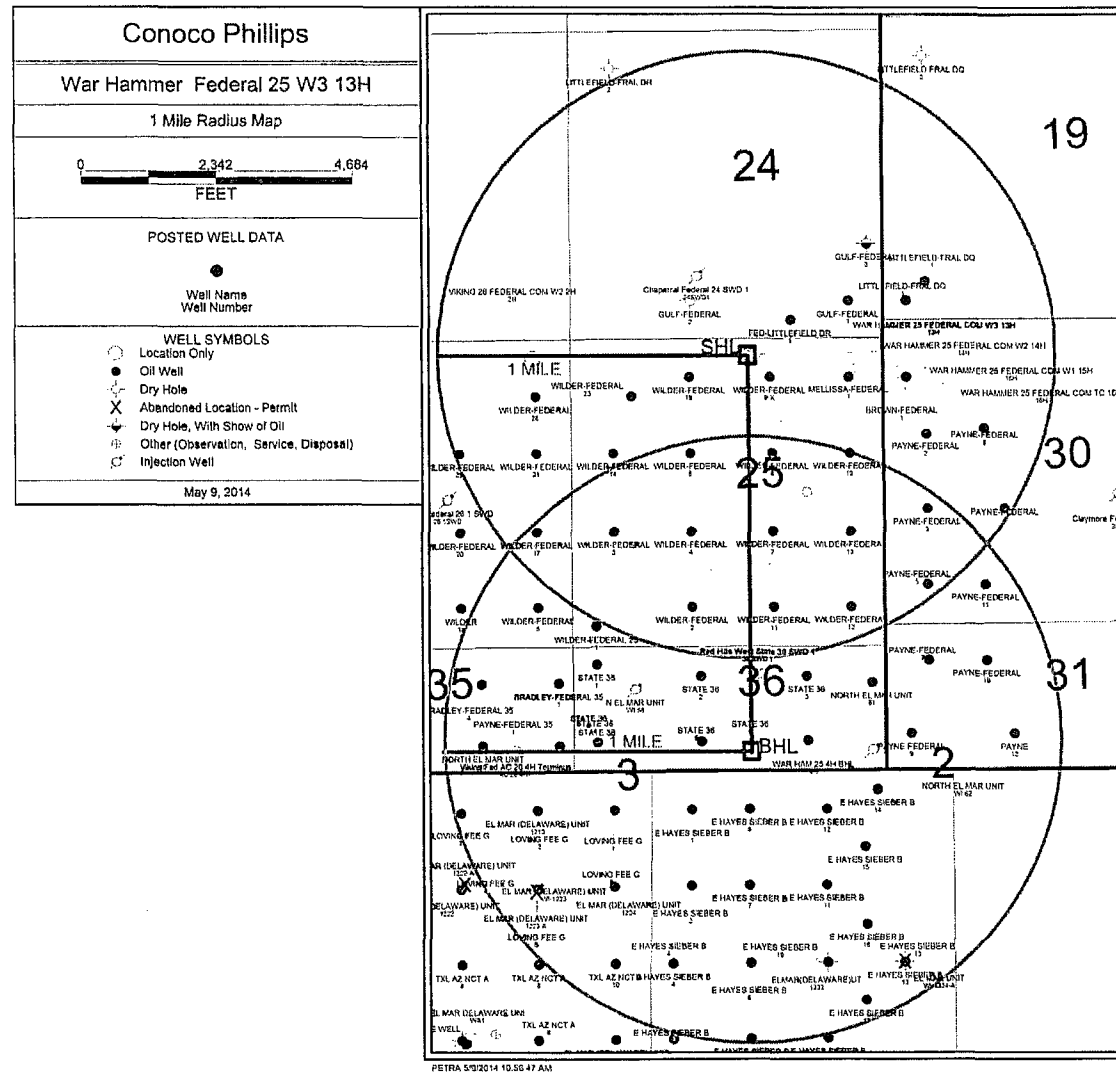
Conoco Phillips

War Hammer Federal 25 W3 13H

1 Mile Radius Map

0 2,342 4,684
FEET

POSTED WELL DATA

Well Name
Well Number

WELL SYMBOLS
Location Only
Oil Well
Dry Hole
Abandoned Location - Permit
Dry Hole, With Show of Oil
Other (Observation, Service, Disposal)
Injection Well

May 9, 2014

LITTLEFIELD FRAL DH
LITTLEFIELD FRAL DQ
19
24
GULF-FEDERAL LITTLEFIELD FRAL DQ
LITTLEFIELD-FRAL DQ
VIKING 26 FEDERAL COM W2 2H
Chaparral Federal 24 SWD 1
GULF-FEDERAL
GULF-FEDERAL
FED-LITTLEFIELD DR
WAR HAMMER 25 FEDERAL COM W3 13H
WAR HAMMER 25 FEDERAL COM W2 14H
WAR HAMMER 25 FEDERAL COM W1 15H
WAR HAMMER 25 FEDERAL COM TC 16H
SHL
1 MILE
WILDER-FEDERAL
WILDER-FEDERAL
WILDER-FEDERAL MELLISSA-FEDERAL
BROWN-FEDERAL
WILDER-FEDERAL
PAYNE-FEDERAL
PAYNE-FEDERAL
30
WILDER-FEDERAL WILDER-FEDERAL WILDER-FEDERAL WILDER-FEDERAL WILDER-FEDERAL WILDER-FEDERAL
25
Federal 26 1 SWD
PAYNE-FEDERAL
PAYNE-FEDERAL
Claymore F
WILDER-FEDERAL WILDER-FEDERAL WILDER-FEDERAL WILDER-FEDERAL WILDER-FEDERAL WILDER-FEDERAL
PAYNE-FEDERAL
PAYNE-FEDERAL
WILDER WILDER-FEDERAL WILDER-FEDERAL WILDER-FEDERAL WILDER-FEDERAL
WILDER-FEDERAL 25
Red Hills West State 36 SWD 1
PAYNE-FEDERAL
PAYNE-FEDERAL
31
35
STATE 36
BRADLEY-FEDERAL 35
N EL MAR UNIT
STATE 36
36
STATE 36
NORTH EL MAR UNIT
BRADLEY-FEDERAL 35
PAYNE-FEDERAL 35
STATE 36
STATE 36
STATE 36
STATE 36
1 MILE
BHL
PAYNE-FEDERAL
PAYNE
NORTH EL MAR UNIT
Viking Fed AC 26 4H Terminus
3
WAR HAM 25 4H BHL
2
NORTH EL MAR UNIT
EL MAR (DELAWARE) UNIT
E HAYES SIEBER B
LOVING FEE G
LOVING FEE G
LOVING FEE G
E HAYES SIEBER B
E HAYES SIEBER B E HAYES SIEBER B
E HAYES SIEBER B
EL MAR (DELAWARE) UNIT
LOVING FEE G
LOVING FEE G
EL MAR (DELAWARE) UNIT
(DELAWARE) UNIT
EL MAR (DELAWARE) UNIT
EL MAR (DELAWARE) UNIT
E HAYES SIEBER B
E HAYES SIEBER B E HAYES SIEBER B
LOVING FEE G
E HAYES SIEBER B
E HAYES SIEBER B
E HAYES SIEBER B
E HAYES SIEBER B
TXL AZ NCT A
TXL AZ NCT A
TXL AZ NCT B
HAYES SIEBER B
ELMAR(DELAWARE)UT
E HAYES SIEBER B
E HAYES SIEBER B
EL MAR UNIT
EL MAR DELAWARE UNIT
TXL AZ NCT A
WELL
E HAYES SIEBER B
E HAYES SIEBER B
E HAYES SIEBER B E HAYES SIEBER B
PETRA 5/9/2014 10:56:47 AM